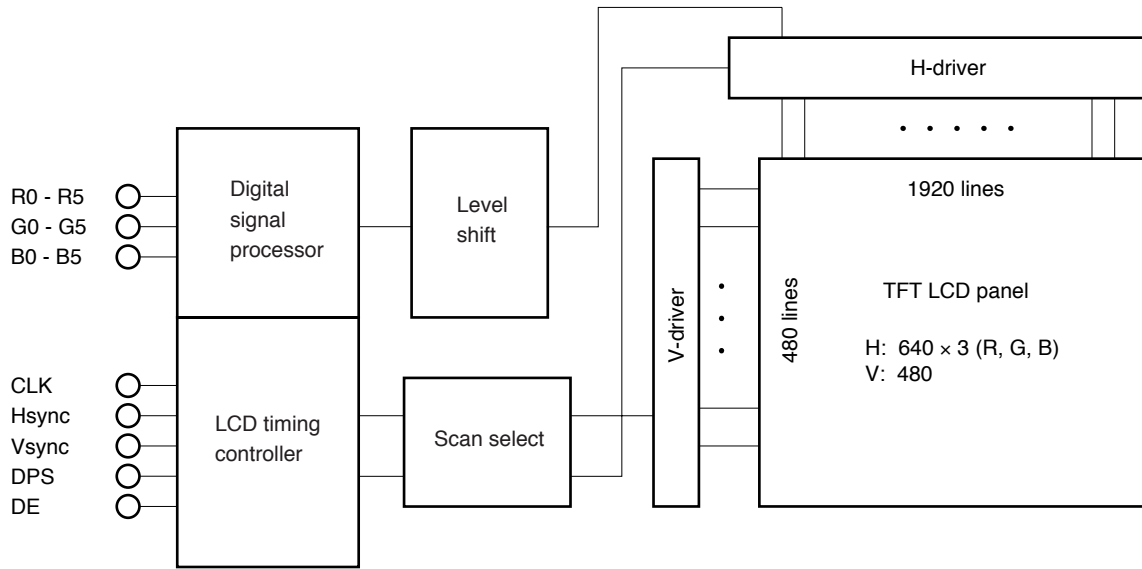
H-driver

R0 - R5
G0 - G5
B0 - B5

Digital signal processor

Level shift

1920 lines

V-driver

480 lines

TFT LCD panel

H: 640 × 3 (R, G, B)
V: 480

CLK
Hsync
Vsync
DPS
DE

LCD timing controller

Scan select